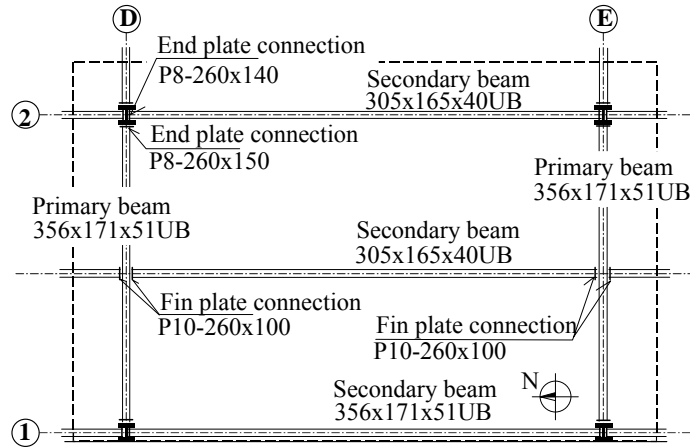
D

E

End plate connection
P8-260x140

Secondary beam
305x165x40UB

2

End plate connection
P8-260x150

Primary beam
356x171x51UB

Primary beam
356x171x51UB

Secondary beam
305x165x40UB

Fin plate connection
P10-260x100

Fin plate connection
P10-260x100

Secondary beam
356x171x51UB

N

1